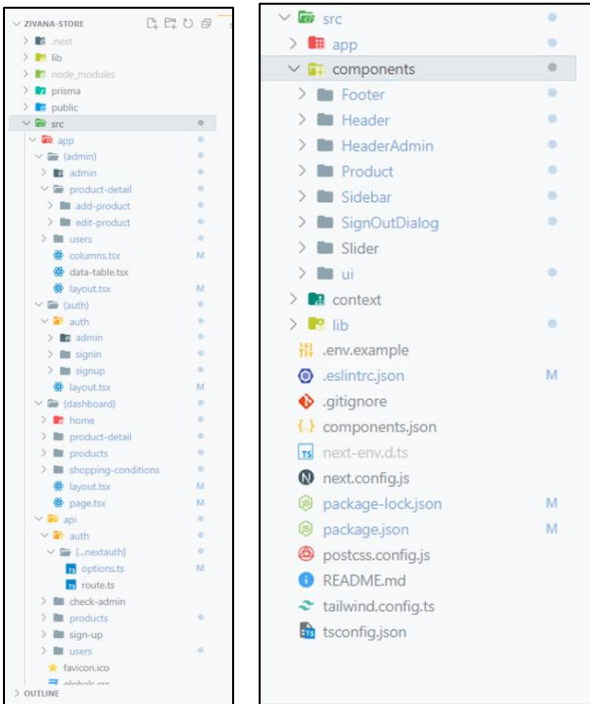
ZIVANA-STORE

.next
lib
node_modules
prisma
public
src
app
(admin)
admin
product-detail
add-product
edit-product
users
columns.tsx M
data-table.tsx
layout.tsx M
(auth)
auth
admin
signin
signup
layout.tsx M
(dashboard)
home
product-detail
products
shopping-conditions
layout.tsx M
page.tsx M
api
auth
[...nextauth]
options.ts M
route.ts
check-admin
products
sign-up
users
favicon.ico
globals.css
OUTLINE

src
app
components
Footer
Header
HeaderAdmin
Product
Sidebar
SignOutDialog
Slider
ui
context
lib
.env.example
.eslintrc.json M
.gitignore
components.json
next-env.d.ts
next.config.js
package-lock.json M
package.json M
postcss.config.js
README.md
tailwind.config.ts
tsconfig.json